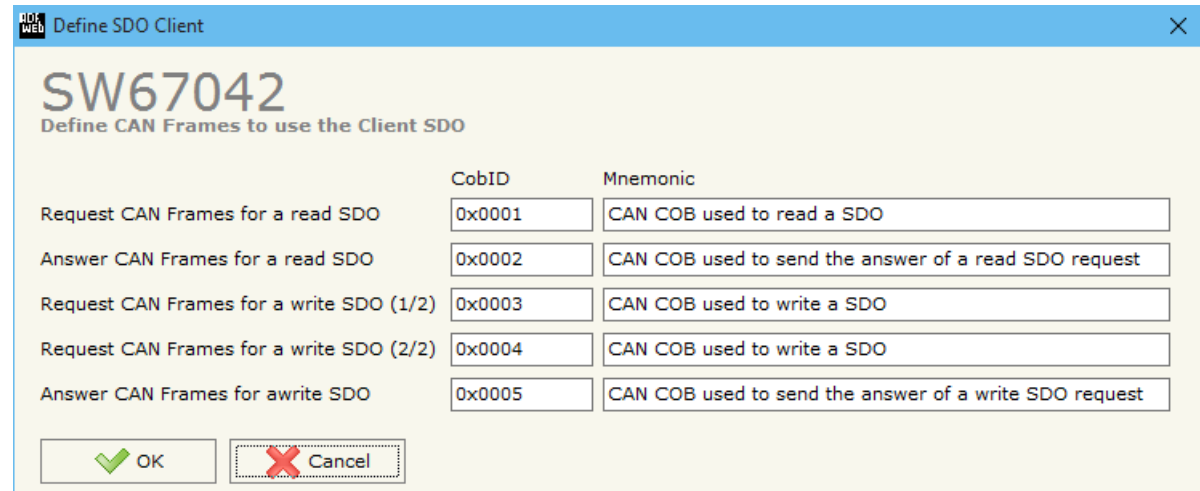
Define SDO Client

SW67042
Define CAN Frames to use the Client SDO

| | CobID | Mnemonic |
|---|---|---|
| Request CAN Frames for a read SDO | 0x0001 | CAN COB used to read a SDO |
| Answer CAN Frames for a read SDO | 0x0002 | CAN COB used to send the answer of a read SDO request |
| Request CAN Frames for a write SDO (1/2) | 0x0003 | CAN COB used to write a SDO |
| Request CAN Frames for a write SDO (2/2) | 0x0004 | CAN COB used to write a SDO |
| Answer CAN Frames for awrite SDO | 0x0005 | CAN COB used to send the answer of a write SDO request |

OK
Cancel